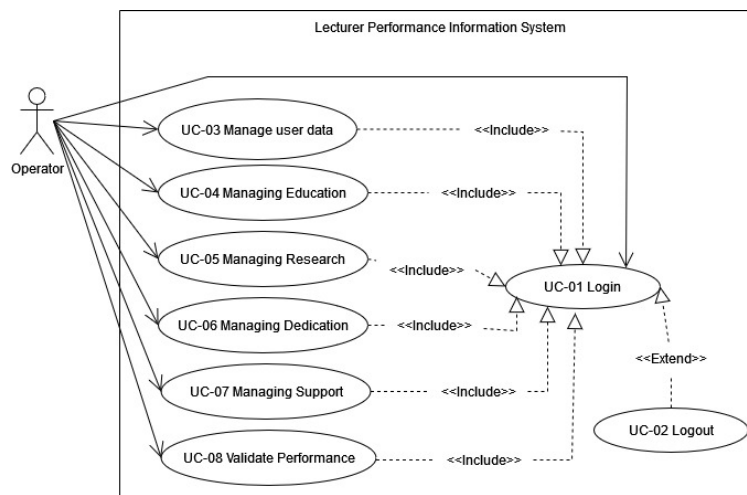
Lecturer Performance Information System

Operator

UC-03 Manage user data

<<Include>>

UC-04 Managing Education

<<Include>>

UC-05 Managing Research

<<Include>>

UC-01 Login

UC-06 Managing Dedication

<<Include>>

<<Extend>>

UC-07 Managing Support

<<Include>>

UC-02 Logout

UC-08 Validate Performance

<<Include>>